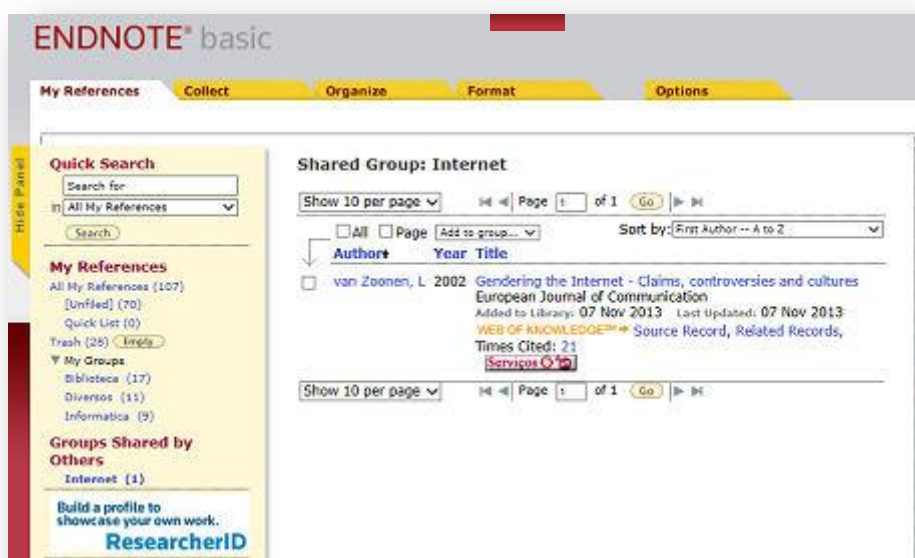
ENDNOTE® basic

My References | Collect | Organize | Format | Options

Hide Panel

Quick Search
Search for
in All My References
Search

My References
All My References (107)
[Unfiled] (70)
Quick List (0)
Trash (26) Empty
My Groups
Biblioteca (17)
Diversos (11)
Informatica (9)

Groups Shared by Others
Internet (1)

Build a profile to showcase your own work.
ResearcherID

Shared Group: Internet

Show 10 per page | Page 1 of 1 Go

All Page Add to group... Sort by: First Author -- A to Z

Author Year Title

van Zoonen, L 2002 Gendering the Internet - Claims, controversies and cultures
European Journal of Communication
Added to Library: 07 Nov 2013 Last Updated: 07 Nov 2013
WEB OF KNOWLEDGE℠ Source Record, Related Records,
Times Cited: 21
Services

Show 10 per page | Page 1 of 1 Go